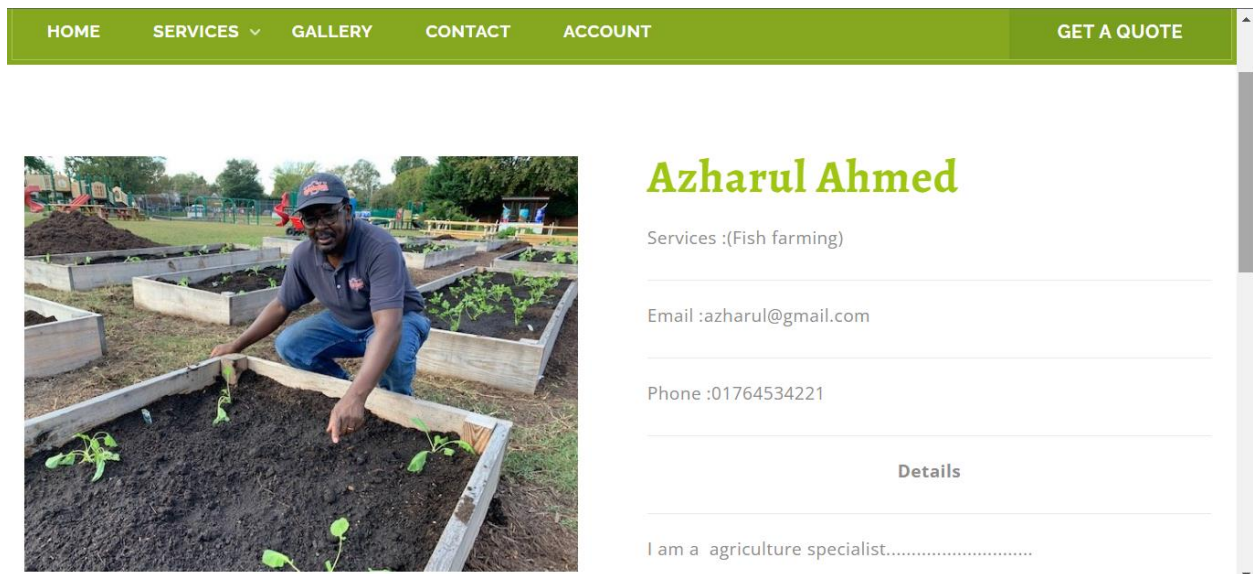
HOME SERVICES GALLERY CONTACT ACCOUNT GET A QUOTE

Azharul Ahmed

Services :(Fish farming)

Email :azharul@gmail.com

Phone :01764534221

Details

I am a agriculture specialist............................